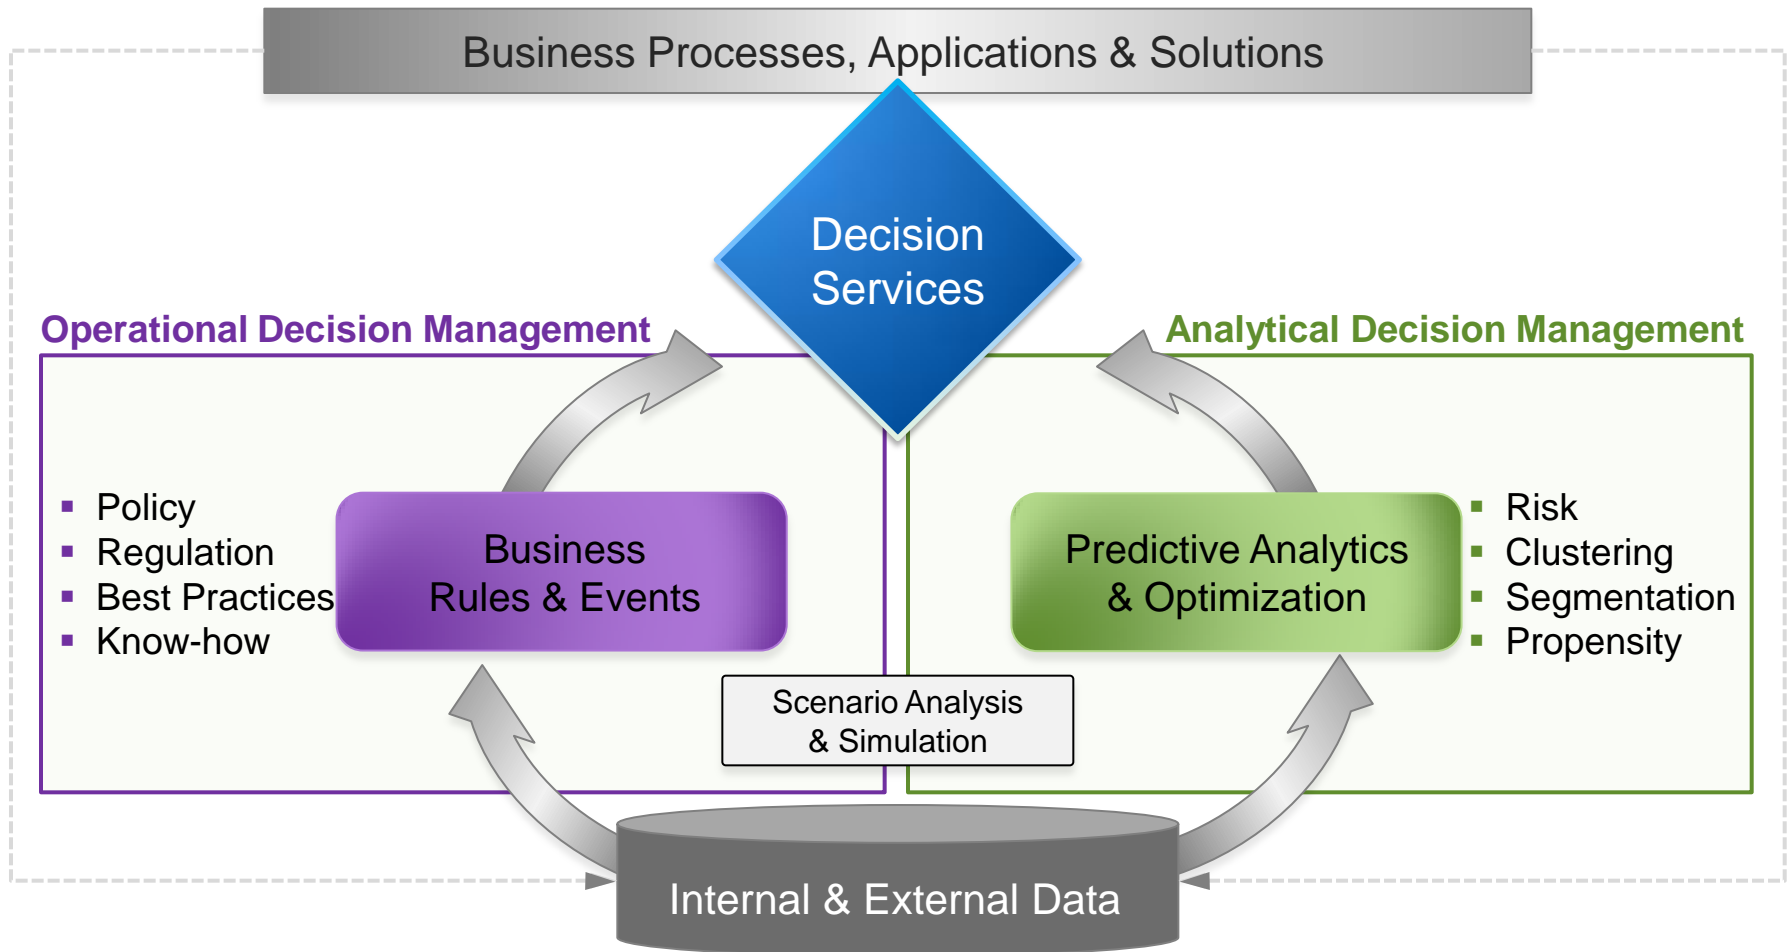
Business Processes, Applications & Solutions

Decision Services

Operational Decision Management

Analytical Decision Management

- Policy
- Regulation
- Best Practices
- Know-how

Business Rules & Events

Predictive Analytics & Optimization

- Risk
- Clustering
- Segmentation
- Propensity

Scenario Analysis & Simulation

Internal & External Data